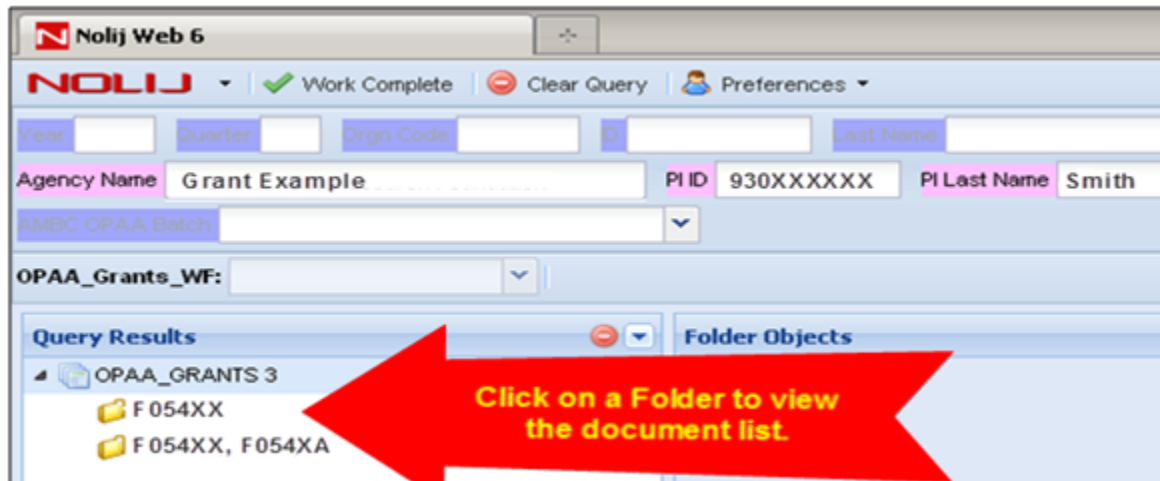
Nolij Web 6

NOLIJ Work Complete Clear Query Preferences

Year Quarter Orgn Code ID Last Name

Agency Name Grant Example PI ID 930XXXXXX PI Last Name Smith

AMBC OPAA Batch

OPAA_Grants_WF:

Query Results

Folder Objects

OPAA_GRANTS 3

F054XX

F054XX, F054XA

Click on a Folder to view the document list.